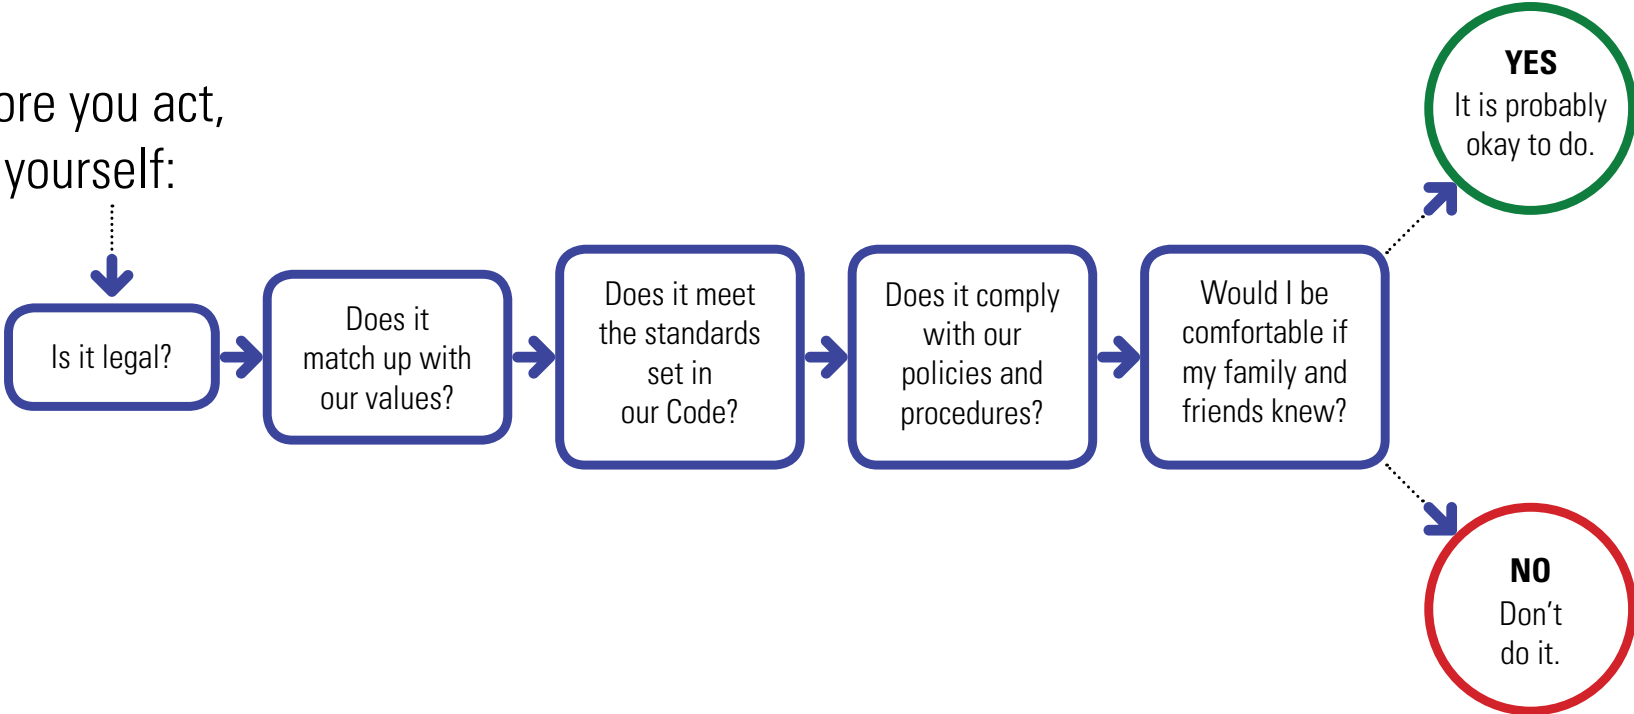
ore you act, yourself:

Is it legal?

Does it match up with our values?

Does it meet the standards set in our Code?

Does it comply with our policies and procedures?

Would I be comfortable if my family and friends knew?

YES
It is probably okay to do.

NO
Don't do it.